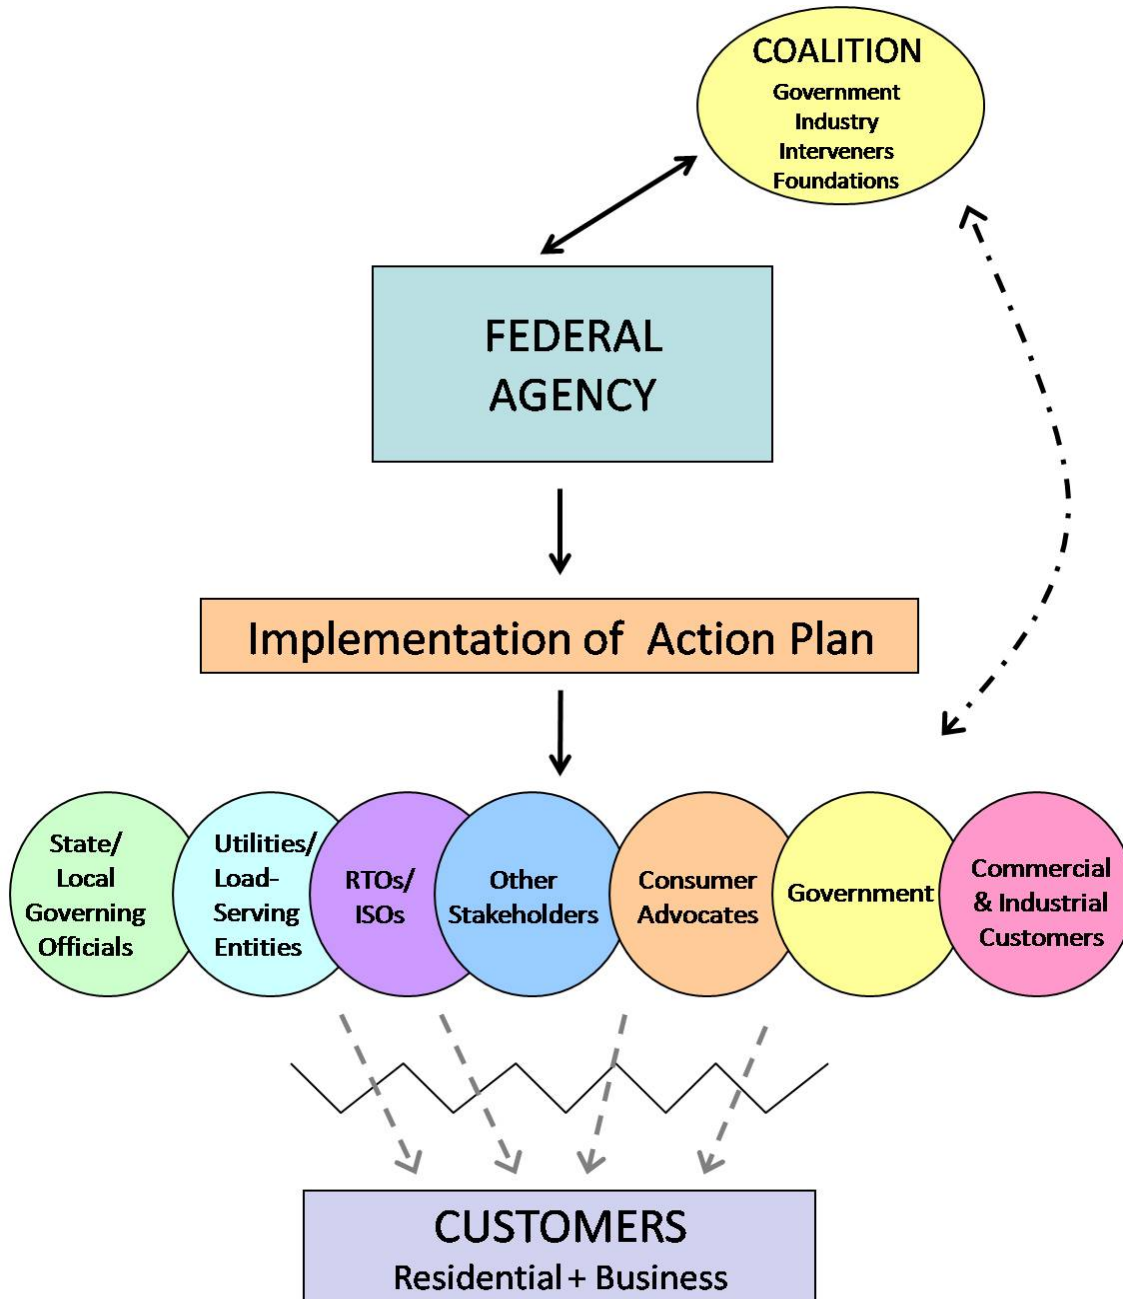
COALITION
Government
Industry
Interveners
Foundations

FEDERAL AGENCY

Implementation of Action Plan

State/ Local Governing Officials

Utilities/ Load-Serving Entities

RTOs/ ISOs

Other Stakeholders

Consumer Advocates

Government

Commercial & Industrial Customers

CUSTOMERS
Residential + Business